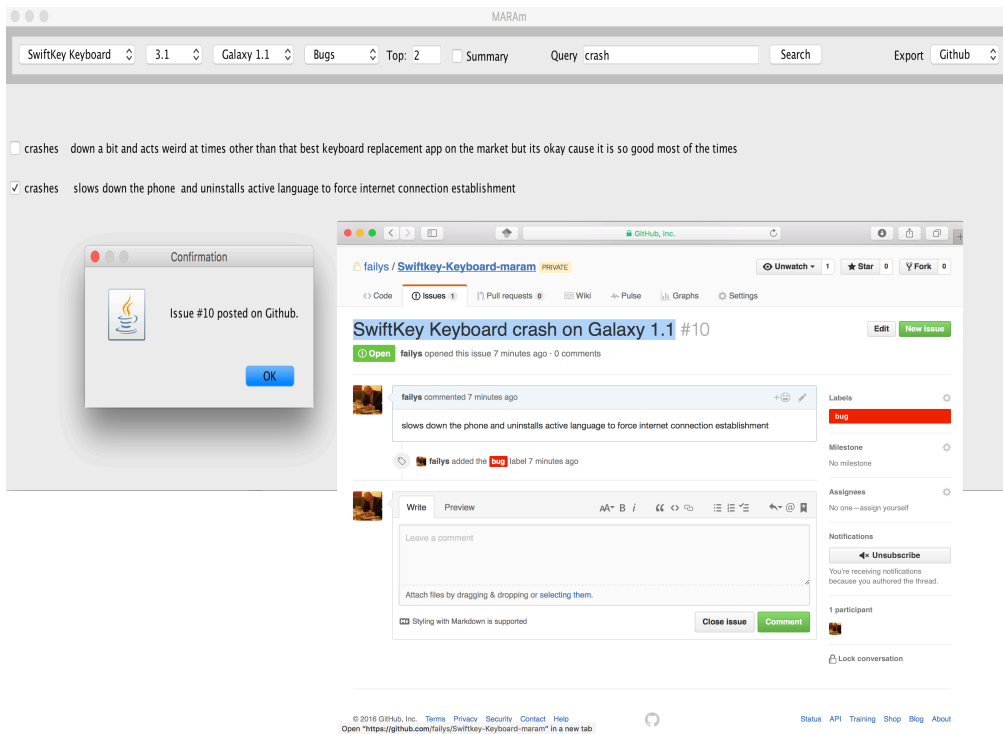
MARAm

SwiftKey Keyboard 3.1 Galaxy 1.1 Bugs Top: 2 Summary Query crash Search Export Github

crashes down a bit and acts weird at times other than that best keyboard replacement app on the market but its okay cause it is so good most of the times

crashes slows down the phone and uninstalls active language to force internet connection establishment

Confirmation

Issue #10 posted on Github.

OK

GitHub, Inc.

failys / Swiftkey-Keyboard-maram PRIVATE

Unwatch 1 Star 0 Fork 0

Code Issues 1 Pull requests 0 Wiki Pulse Graphs Settings

SwiftKey Keyboard crash on Galaxy 1.1 #10

Edit New issue

Open failys opened this issue 7 minutes ago · 0 comments

failys commented 7 minutes ago

slows down the phone and uninstalls active language to force internet connection establishment

failys added the bug label 7 minutes ago

Labels
bug

Milestone
No milestone

Assignees
No one—assign yourself

Notifications
Unsubscribe
You're receiving notifications because you authored the thread.

1 participant

Lock conversation

Write Preview

Leave a comment

Attach files by dragging & dropping or selecting them.

Styling with Markdown is supported

Close issue Comment

© 2016 GitHub, Inc. Terms Privacy Security Contact Help

Status API Training Shop Blog About

Open "https://github.com/failys/Swiftkey-Keyboard-maram" in a new tab